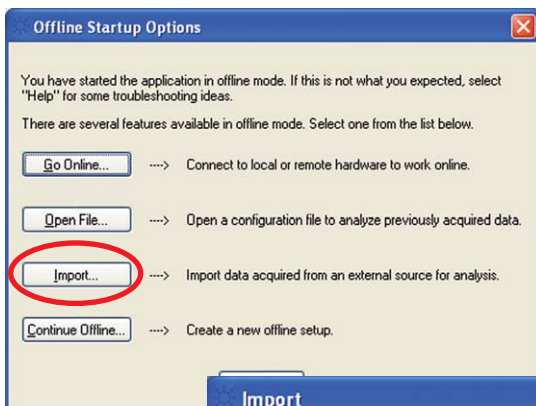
Offline Startup Options

You have started the application in offline mode. If this is not what you expected, select "Help" for some troubleshooting ideas.

There are several features available in offline mode. Select one from the list below.

Go Online... ----> Connect to local or remote hardware to work online.

Open File... ----> Open a configuration file to analyze previously acquired data.

Import... ----> Import data acquired from an external source for analysis.

Continue Offline... ----> Create a new offline setup.

Import